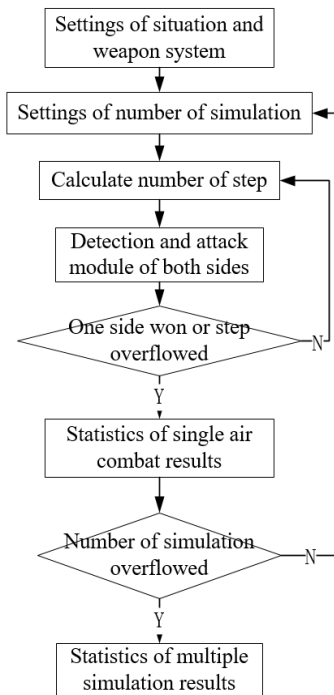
Settings of situation and weapon system

Settings of number of simulation

Calculate number of step

Detection and attack module of both sides

One side won or step overflowed

N

Y

Statistics of single air combat results

Number of simulation overflowed

N

Y

Statistics of multiple simulation results